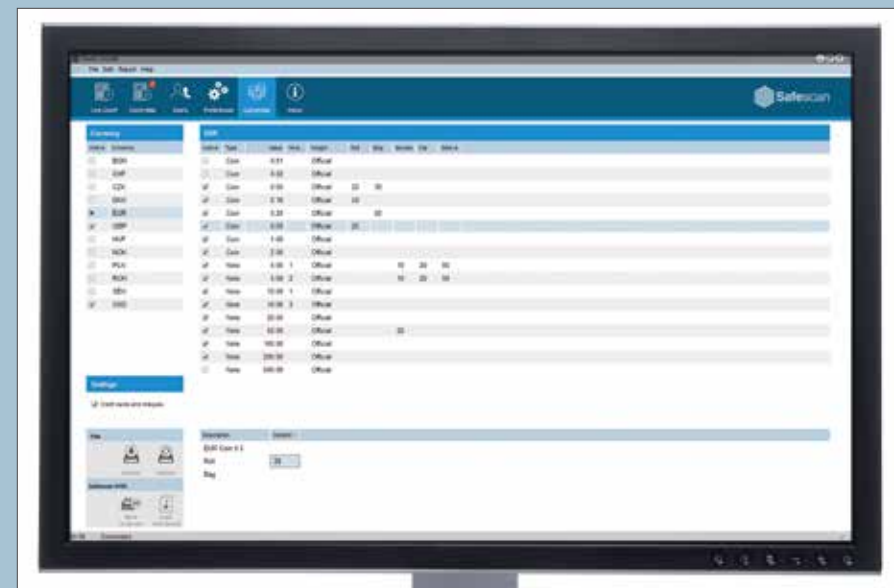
File Edit Report Help

Live Count Currencies Users Preferences Currencies Home

Safescan

Currency

Active Currency
BGN
CHF
CZK
DKK
EUR
GBP
HUF
NOK
PLN
RON
SEK
USD

EUR

Active Type Value Roll Origin Roll Bag

Coin 0.01 Official
Coin 0.02 Official
Coin 0.05 Official 20 30
Coin 0.10 Official 10
Coin 0.20 Official 20
Coin 0.50 Official 20
Coin 1.00 Official
Coin 2.00 Official
Note 5.00 1 Official 10 20 10
Note 5.00 2 Official 10 20 10
Note 10.00 1 Official
Note 10.00 2 Official
Note 20.00 Official
Note 50.00 Official 20
Note 100.00 Official
Note 200.00 Official
Note 500.00 Official

Settings

Count notes and coins

File

Description

EUR Coin 0.5
Roll 20
Bag